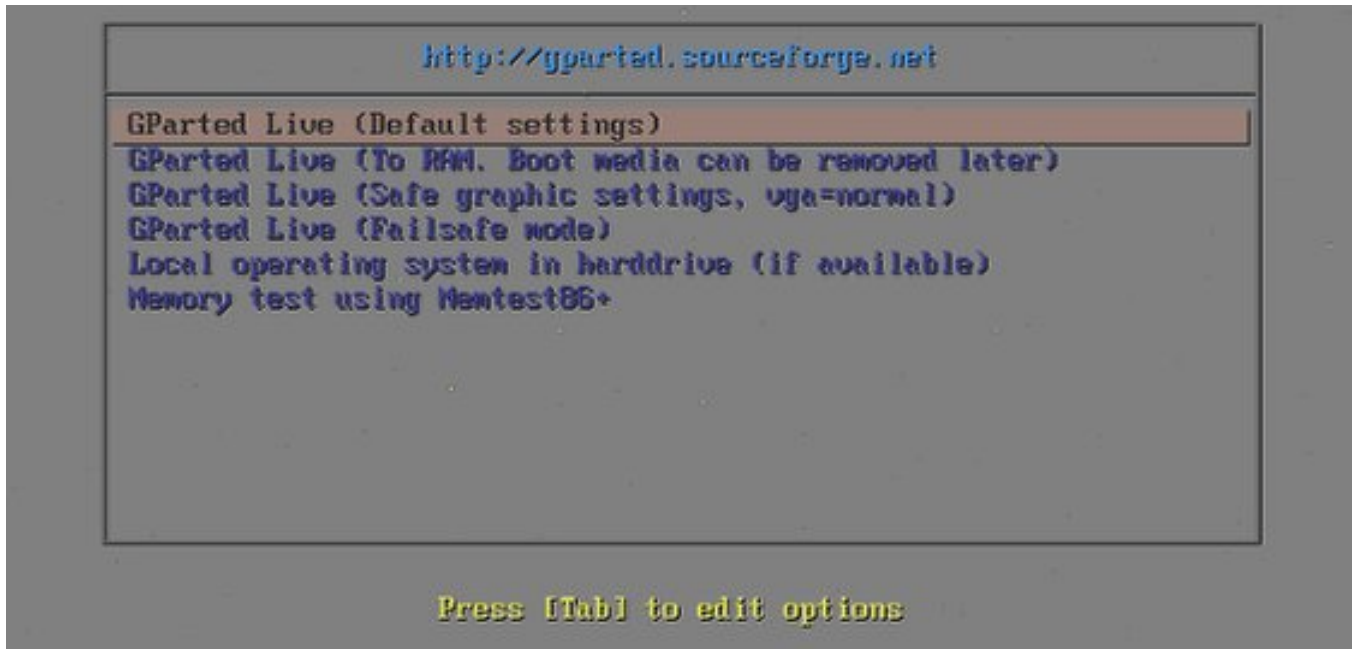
http://gparted.sourceforge.net

GParted Live (Default settings)
GParted Live (To RAM. Boot media can be removed later)
GParted Live (Safe graphic settings, vga=normal)
GParted Live (Failsafe mode)
Local operating system in harddrive (if available)
Memory test using Memtest86+

Press [Tab] to edit options